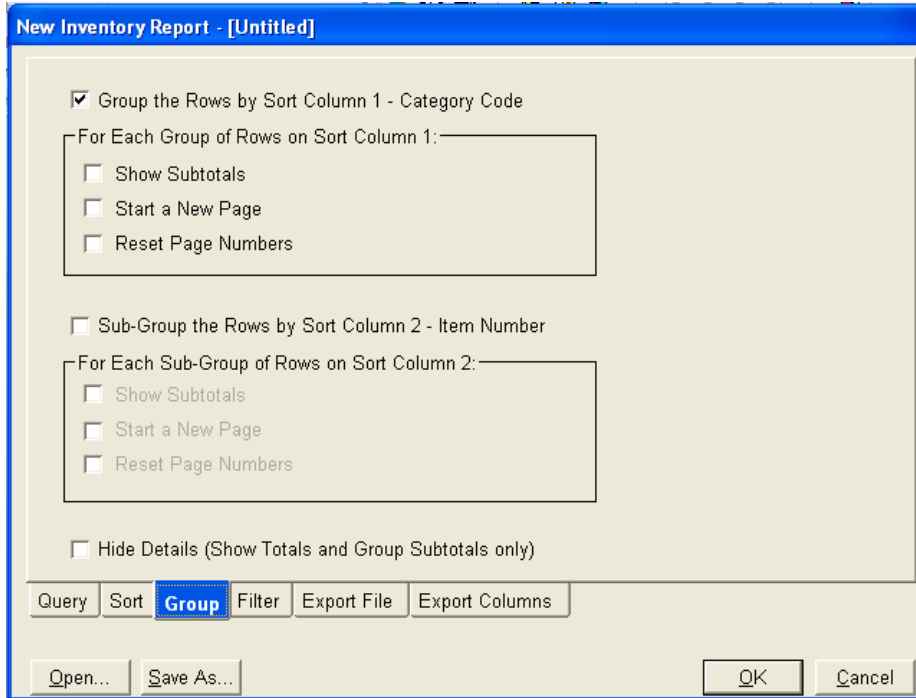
New Inventory Report - [Untitled]

Group the Rows by Sort Column 1 - Category Code

For Each Group of Rows on Sort Column 1:

Show Subtotals

Start a New Page

Reset Page Numbers

Sub-Group the Rows by Sort Column 2 - Item Number

For Each Sub-Group of Rows on Sort Column 2:

Show Subtotals

Start a New Page

Reset Page Numbers

Hide Details (Show Totals and Group Subtotals only)

Query | Sort | Group | Filter | Export File | Export Columns

Open... | Save As... | OK | Cancel